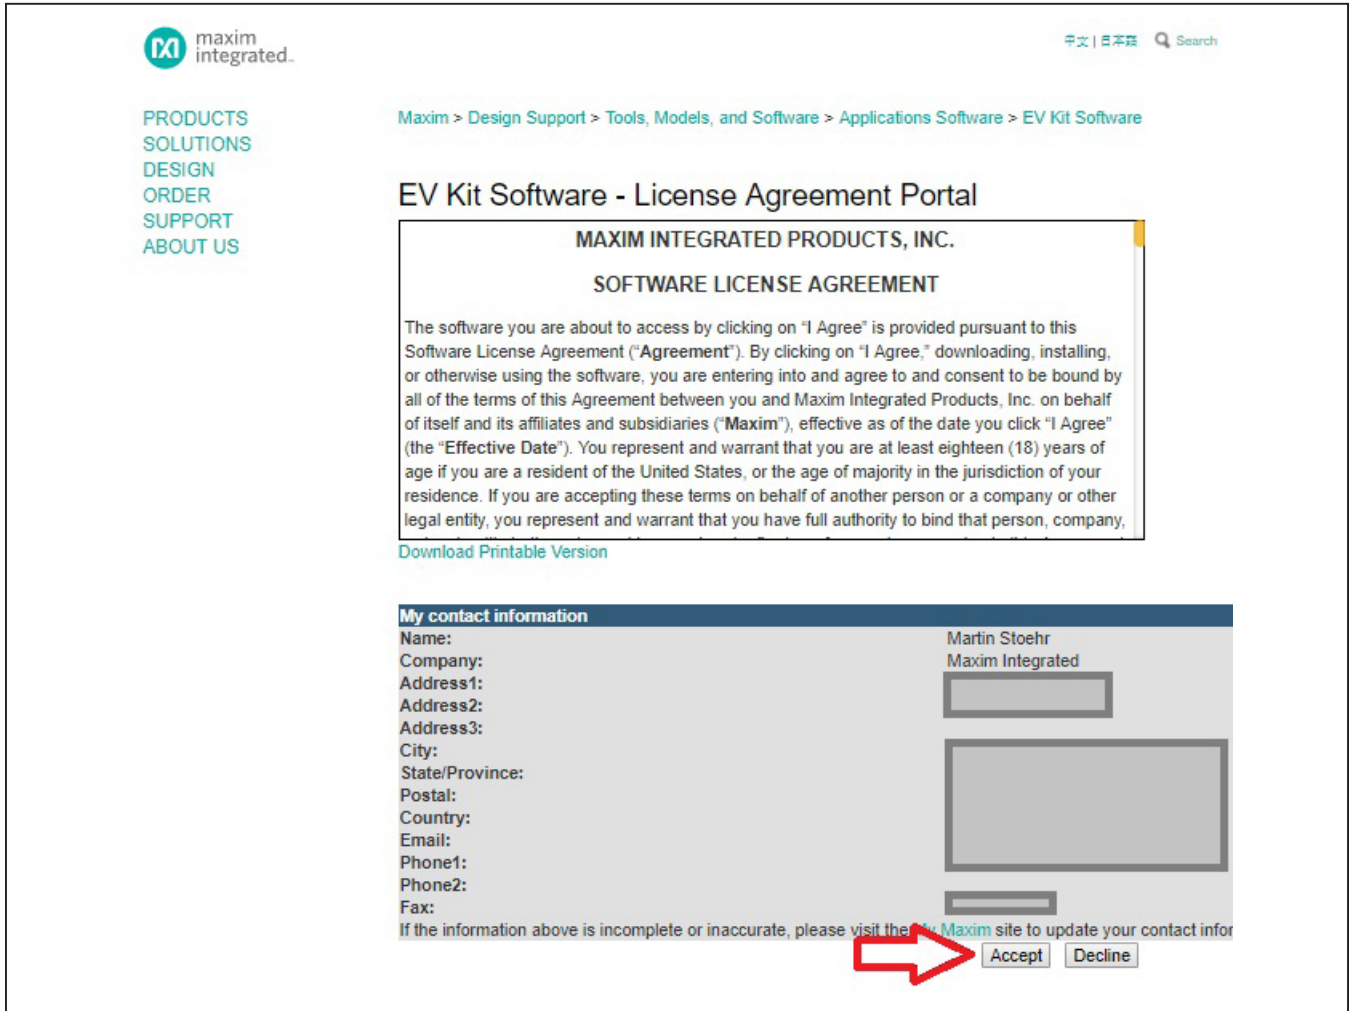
maxim integrated.

中文 | 日本語 Search

PRODUCTS
SOLUTIONS
DESIGN
ORDER
SUPPORT
ABOUT US

Maxim > Design Support > Tools, Models, and Software > Applications Software > EV Kit Software

EV Kit Software - License Agreement Portal

MAXIM INTEGRATED PRODUCTS, INC.

SOFTWARE LICENSE AGREEMENT

The software you are about to access by clicking on "I Agree" is provided pursuant to this Software License Agreement ("Agreement"). By clicking on "I Agree," downloading, installing, or otherwise using the software, you are entering into and agree to and consent to be bound by all of the terms of this Agreement between you and Maxim Integrated Products, Inc. on behalf of itself and its affiliates and subsidiaries ("Maxim"), effective as of the date you click "I Agree" (the "Effective Date"). You represent and warrant that you are at least eighteen (18) years of age if you are a resident of the United States, or the age of majority in the jurisdiction of your residence. If you are accepting these terms on behalf of another person or a company or other legal entity, you represent and warrant that you have full authority to bind that person, company, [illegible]

Download Printable Version

My contact information

| | |
|---|---|
| Name: | Martin Stoehr |
| Company: | Maxim Integrated |
| Address1: | |
| Address2: | |
| Address3: | |
| City: | |
| State/Province: | |
| Postal: | |
| Country: | |
| Email: | |
| Phone1: | |
| Phone2: | |
| Fax: | |

If the information above is incomplete or inaccurate, please visit the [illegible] Maxim site to update your contact infor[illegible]

Accept Decline